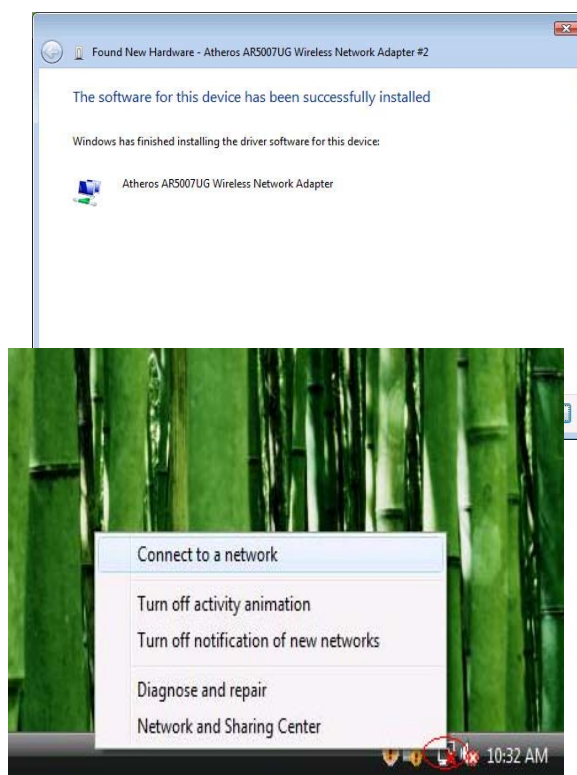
Found New Hardware - Atheros AR5007UG Wireless Network Adapter #2

The software for this device has been successfully installed

Windows has finished installing the driver software for this device:

Atheros AR5007UG Wireless Network Adapter

Connect to a network

Turn off activity animation

Turn off notification of new networks

Diagnose and repair

Network and Sharing Center

10:32 AM